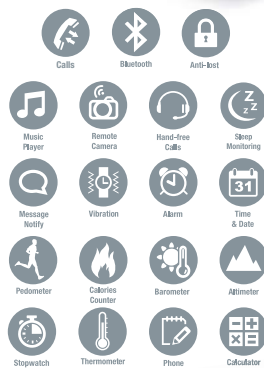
Calls
Bluetooth
Anti-lost

Music Player
Remote Camera
Hand-free Calls
Sleep Monitoring

Message Notify
Vibration
Alarm
31
Time & Date

Pedometer
Calories Counter
Barometer
Altimeter

Stopwatch
Thermometer
Phone
Calculator